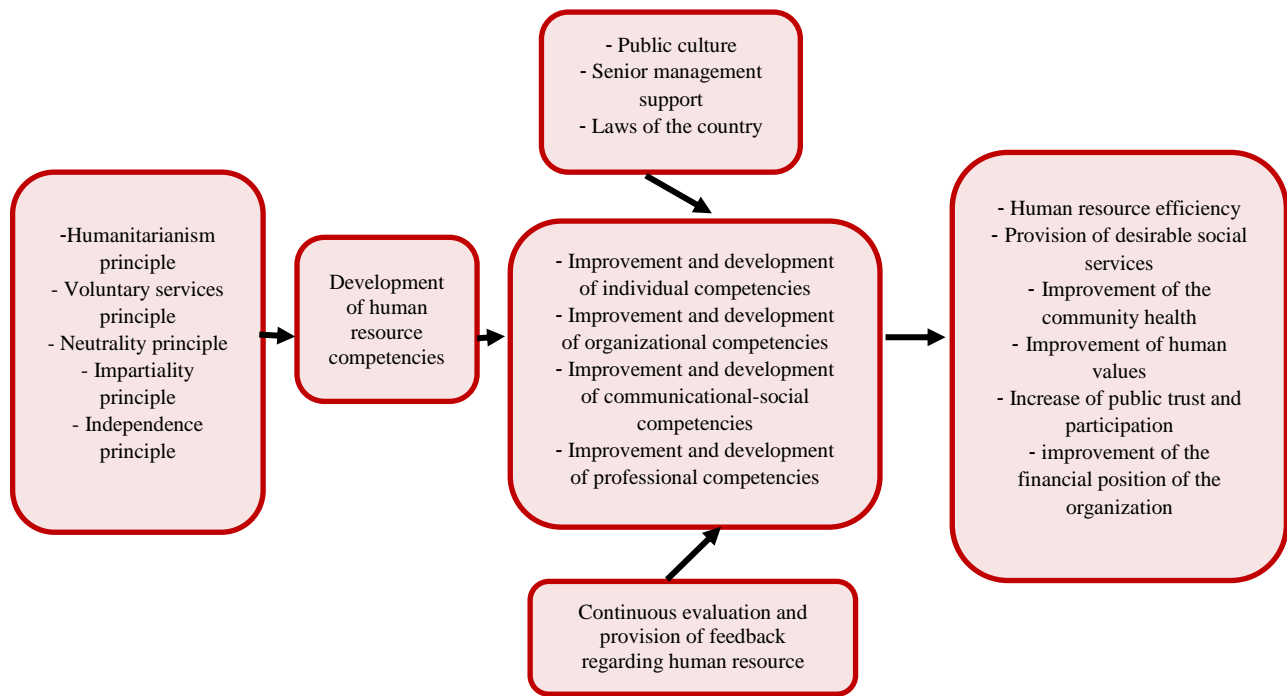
- Public culture
- Senior management support
- Laws of the country

-Humanitarianism principle
- Voluntary services principle
- Neutrality principle
- Impartiality principle
- Independence principle

Development of human resource competencies

- Improvement and development of individual competencies
- Improvement and development of organizational competencies
- Improvement and development of communicational-social competencies
- Improvement and development of professional competencies

- Human resource efficiency
- Provision of desirable social services
- Improvement of the community health
- Improvement of human values
- Increase of public trust and participation
- improvement of the financial position of the organization

Continuous evaluation and provision of feedback regarding human resource